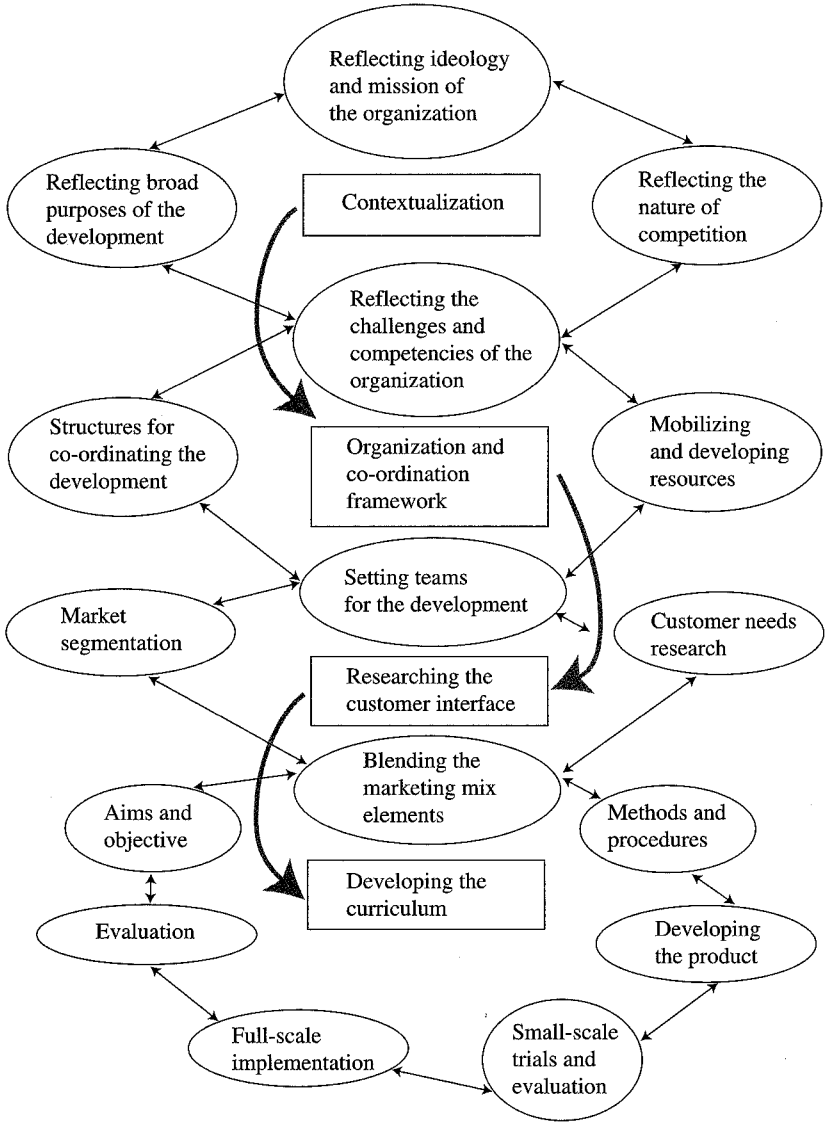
Reflecting ideology and mission of the organization

Reflecting broad purposes of the development

Contextualization

Reflecting the nature of competition

Reflecting the challenges and competencies of the organization

Structures for co-ordinating the development

Organization and co-ordination framework

Mobilizing and developing resources

Setting teams for the development

Market segmentation

Customer needs research

Researching the customer interface

Blending the marketing mix elements

Aims and objective

Methods and procedures

Developing the curriculum

Evaluation

Developing the product

Full-scale implementation

Small-scale trials and evaluation